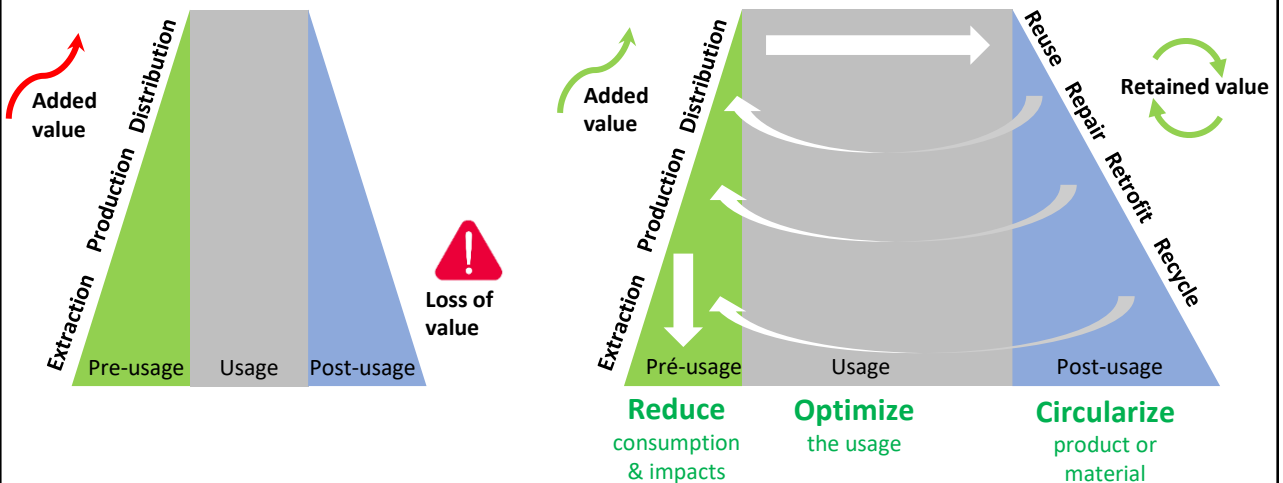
Added value

Extraction
Production
Distribution

Pre-usage
Usage
Post-usage

Loss of value

Added value

Extraction
Production
Distribution

Reuse
Repair
Retrofit
Recycle

Retained value

Pré-usage
Usage
Post-usage

Reduce
consumption & impacts

Optimize
the usage

Circularize
product or material